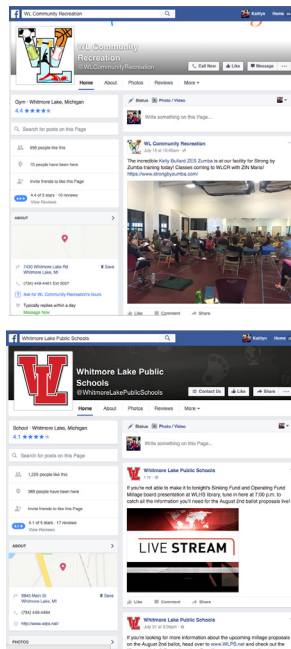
WL Community Recreation

Kaitlyn Home

WL Community Recreation
@WLCommunityRecreation

Call Now Like Message

Home About Photos Reviews More

Gym · Whitmore Lake, Michigan
4.4

Search for posts on this Page

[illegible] people like this

10 people have been here

Invite friends to like this Page

4.4 of 5 stars · 10 reviews
View Reviews

ABOUT

7430 Whitmore Lake Rd
Whitmore Lake, MI

(734) 449-4461 Ext 3037

Ask for WL Community Recreation's hours

Typically replies within a day
Message Now

Status Photo / Video

Write something on this Page...

WL Community Recreation
July 15 at 10:48am

The incredible Kelly Bullard ZES Zumba is at our facility for Strong by Zumba training today! Classes coming to WLCR with ZIN Maria!
https://www.strongbyzumba.com/

Like Comment Share

Whitmore Lake Public Schools

Kaitlyn Home

Whitmore Lake Public Schools
@WhitmoreLakePublicSchools

Contact Us Like Share

Home About Photos Reviews More

School · Whitmore Lake, Michigan
4.1

Search for posts on this Page

1,220 people like this

388 people have been here

Invite friends to like this Page

4.1 of 5 stars · 17 reviews
View Reviews

ABOUT

8845 Main St
Whitmore Lake, MI

(734) 449-4464

http://www.wlps.net/

PHOTOS

Status Photo / Video

Write something on this Page...

Whitmore Lake Public Schools

If you're not able to make it to tonight's Sinking Fund and Operating Fund Millage board presentation at WLHS library, tune in here at 7:00 p.m. to catch all the information you'll need for the August 2nd ballot proposals live!

LIVE STREAM

Like Comment Share

Whitmore Lake Public Schools

If you're looking for more information about the upcoming millage proposals on the August 2nd ballot, head over to www.WLPS.net and check out the